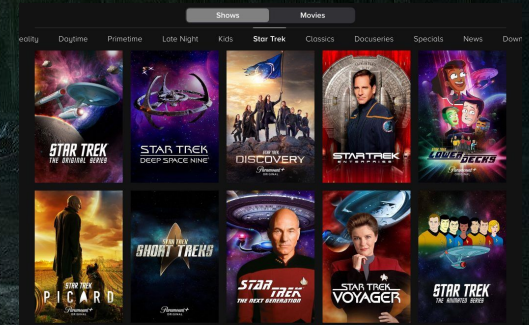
Shows Movies

eality Daytime Primetime Late Night Kids Star Trek Classics Docuseries Specials News Down

STAR TREK THE ORIGINAL SERIES

STAR TREK DEEP SPACE NINE

STAR TREK DISCOVERY Paramount+ ORIGINAL

STAR TREK ENTERPRISE

STAR TREK LOWER DECKS Paramount+ ORIGINAL

STAR TREK PICARD Paramount+ ORIGINAL

STAR TREK SHORT TREKS Paramount+ ORIGINAL

STAR TREK THE NEXT GENERATION

STAR TREK VOYAGER

STAR TREK THE ANIMATED SERIES